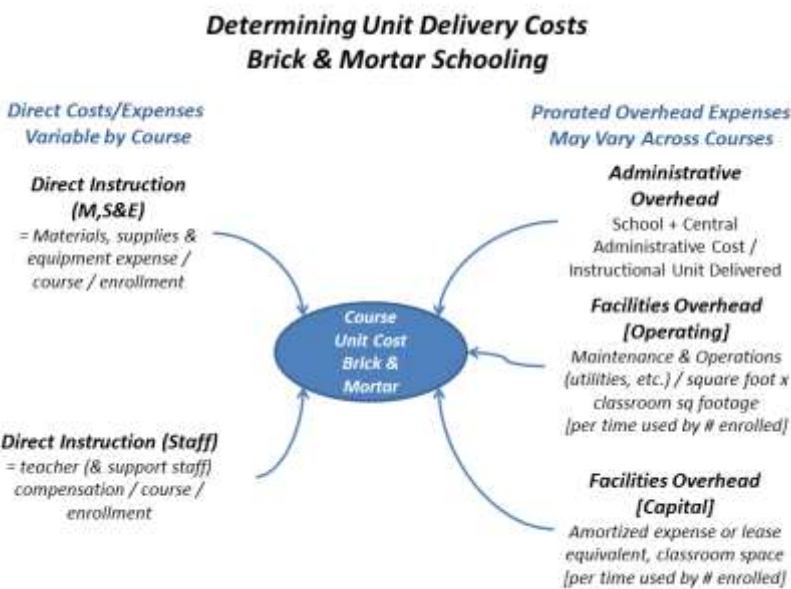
Determining Unit Delivery Costs
Brick & Mortar Schooling

Direct Costs/Expenses
Variable by Course

Direct Instruction
(M,S&E)
= Materials, supplies & equipment expense / course / enrollment

Direct Instruction (Staff)
= teacher (& support staff) compensation / course / enrollment

Course
Unit Cost
Brick &
Mortar

Prorated Overhead Expenses
May Vary Across Courses

Administrative
Overhead
School + Central Administrative Cost / Instructional Unit Delivered

Facilities Overhead
[Operating]
Maintenance & Operations (utilities, etc.) / square foot x classroom sq footage [per time used by # enrolled]

Facilities Overhead
[Capital]
Amortized expense or lease equivalent, classroom space [per time used by # enrolled]